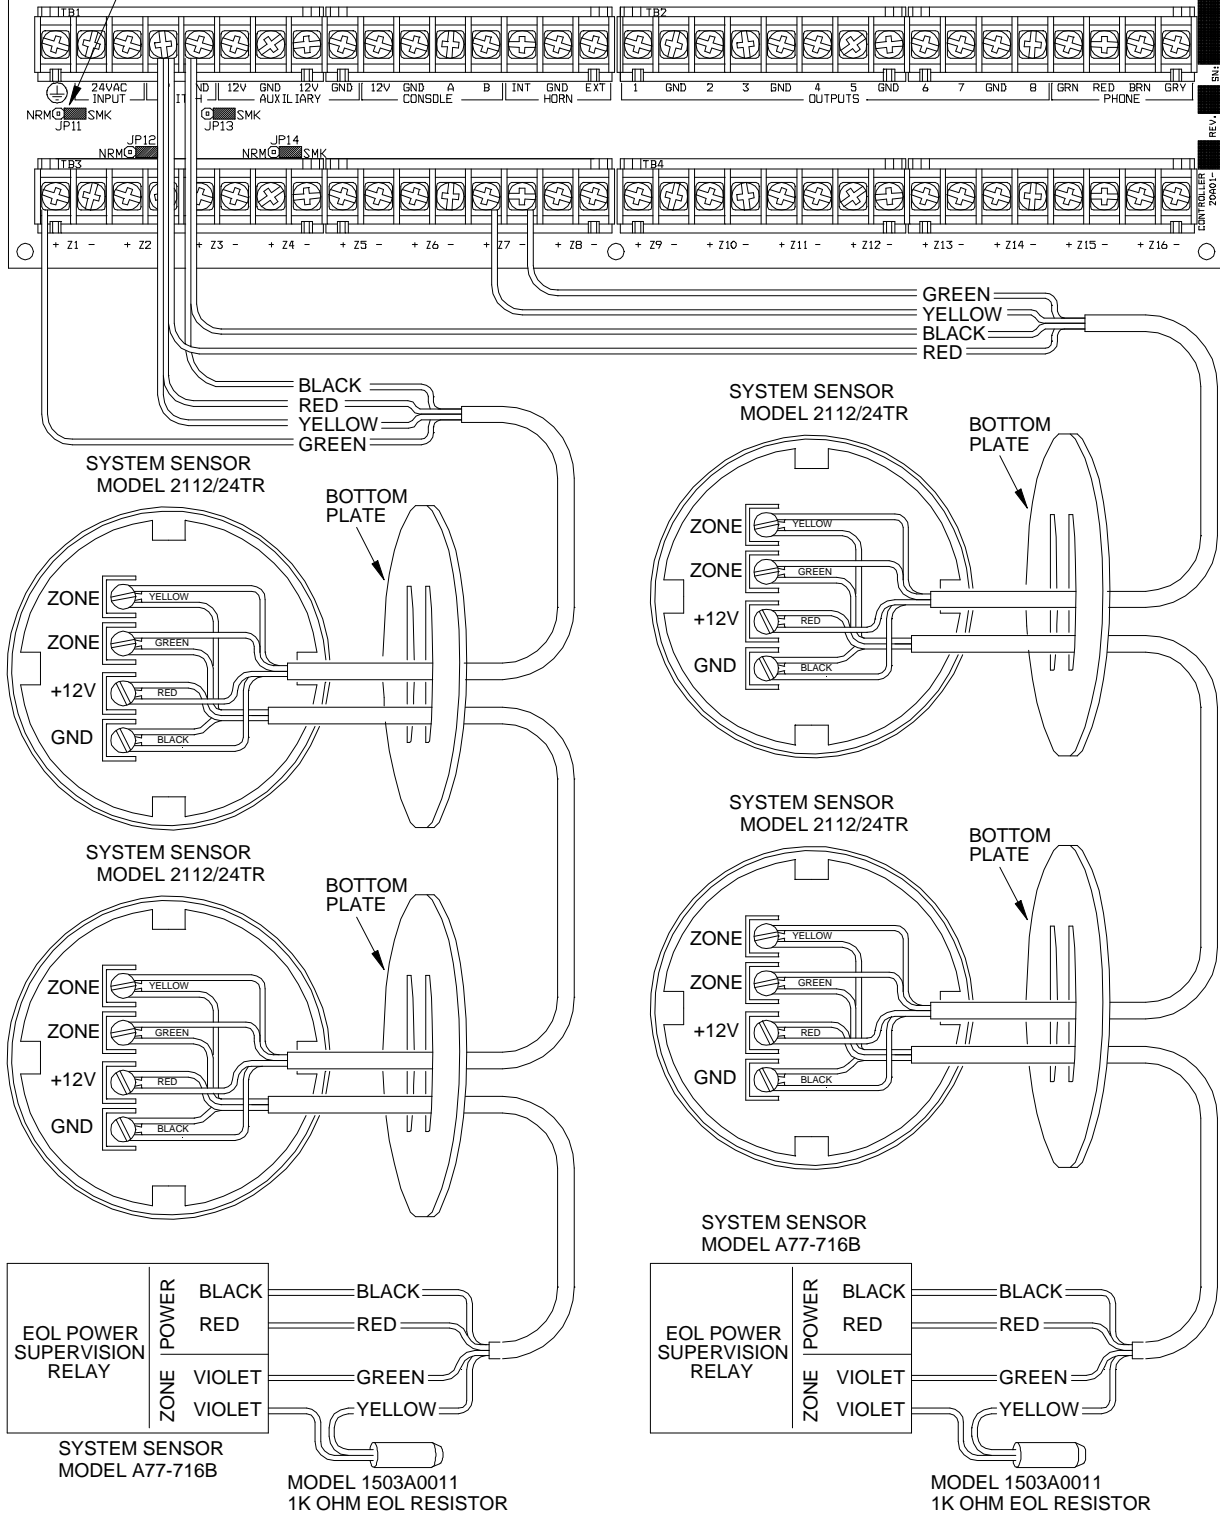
TB1
24VAC INPUT
NRM SMK
JP11
ITCH
GND
12V GND 12V AUXILIARY
JP13 SMK
JP12 NRM
JP14 NRM SMK
GND 12V GND A B CONSOLE
INT GND EXT HORN
TB2
1 GND 2 3 GND 4 5 GND 6 7 GND 8 OUTPUTS
GRN RED BRN GRY PHONE
SN:
REV.
CONTROLLER 20A01-
TB3
+ Z1 − + Z2 − + Z3 − + Z4 − + Z5 − + Z6 − + Z7 − + Z8 −
TB4
+ Z9 − + Z10 − + Z11 − + Z12 − + Z13 − + Z14 − + Z15 − + Z16 −

GREEN
YELLOW
BLACK
RED

BLACK
RED
YELLOW
GREEN

SYSTEM SENSOR
MODEL 2112/24TR
BOTTOM PLATE
ZONE YELLOW
ZONE GREEN
+12V RED
GND BLACK

SYSTEM SENSOR
MODEL 2112/24TR
BOTTOM PLATE
ZONE YELLOW
ZONE GREEN
+12V RED
GND BLACK

SYSTEM SENSOR
MODEL 2112/24TR
BOTTOM PLATE
ZONE YELLOW
ZONE GREEN
+12V RED
GND BLACK

SYSTEM SENSOR
MODEL 2112/24TR
BOTTOM PLATE
ZONE YELLOW
ZONE GREEN
+12V RED
GND BLACK

EOL POWER SUPERVISION RELAY
POWER BLACK BLACK
RED RED
ZONE VIOLET GREEN
VIOLET YELLOW
SYSTEM SENSOR
MODEL A77-716B
MODEL 1503A0011
1K OHM EOL RESISTOR

SYSTEM SENSOR
MODEL A77-716B
EOL POWER SUPERVISION RELAY
POWER BLACK BLACK
RED RED
ZONE VIOLET GREEN
VIOLET YELLOW
MODEL 1503A0011
1K OHM EOL RESISTOR